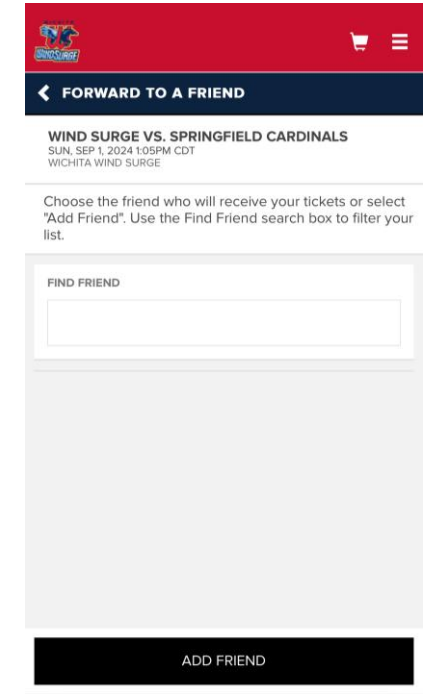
WIND SURGE

FORWARD TO A FRIEND

WIND SURGE VS. SPRINGFIELD CARDINALS
SUN, SEP 1, 2024 1:05PM CDT
WICHITA WIND SURGE

Choose the friend who will receive your tickets or select "Add Friend". Use the Find Friend search box to filter your list.

FIND FRIEND

ADD FRIEND